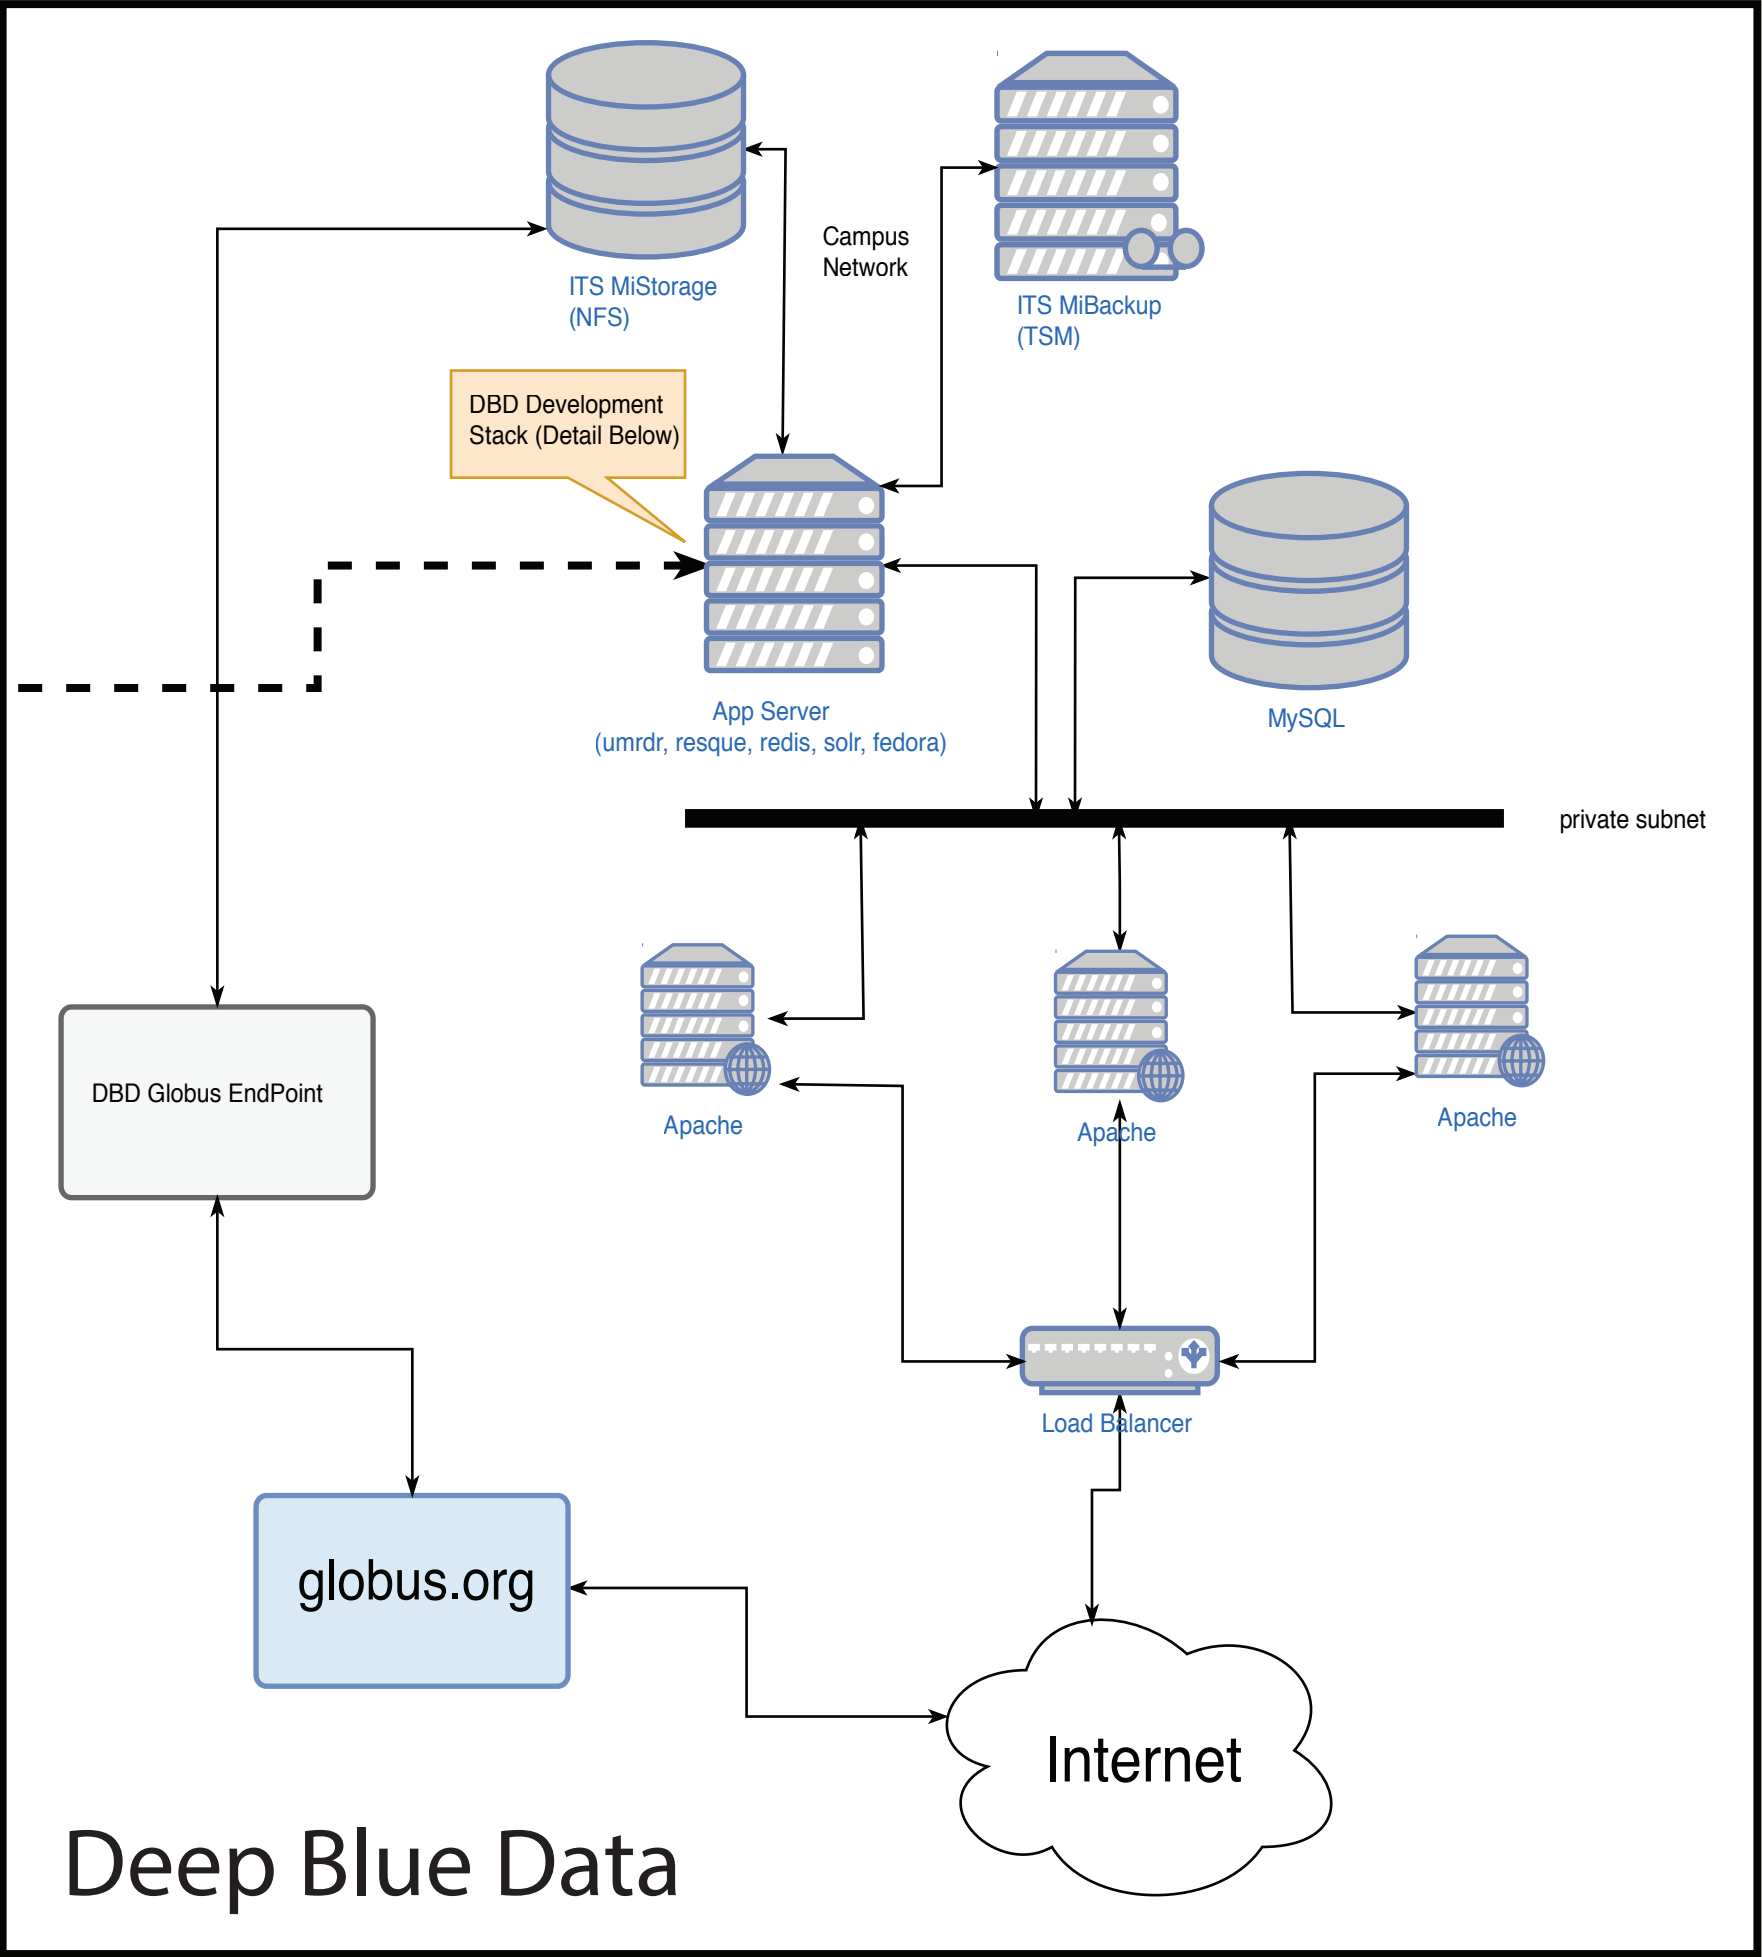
ITS MiStorage (NFS)

Campus Network

ITS MiBackup (TSM)

DBD Development Stack (Detail Below)

App Server (umrdr, resque, redis, solr, fedora)

MySQL

private subnet

Apache

Apache

Apache

DBD Globus EndPoint

Load Balancer

globus.org

Internet

Deep Blue Data